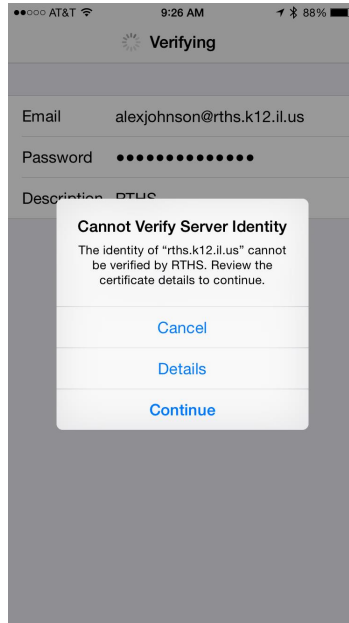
●●○○○ AT&T 9:26 AM 88%

Verifying

Email alexjohnson@rths.k12.il.us

Password ••••••••••••••

Description RTHS

Cannot Verify Server Identity

The identity of "rths.k12.il.us" cannot be verified by RTHS. Review the certificate details to continue.

Cancel

Details

Continue